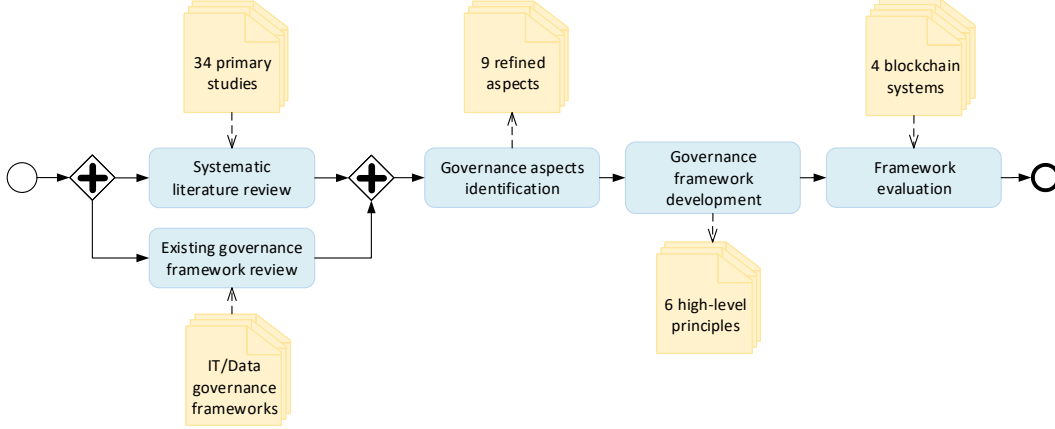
34 primary studies

Systematic literature review

Existing governance framework review

IT/Data governance frameworks

9 refined aspects

Governance aspects identification

Governance framework development

6 high-level principles

4 blockchain systems

Framework evaluation